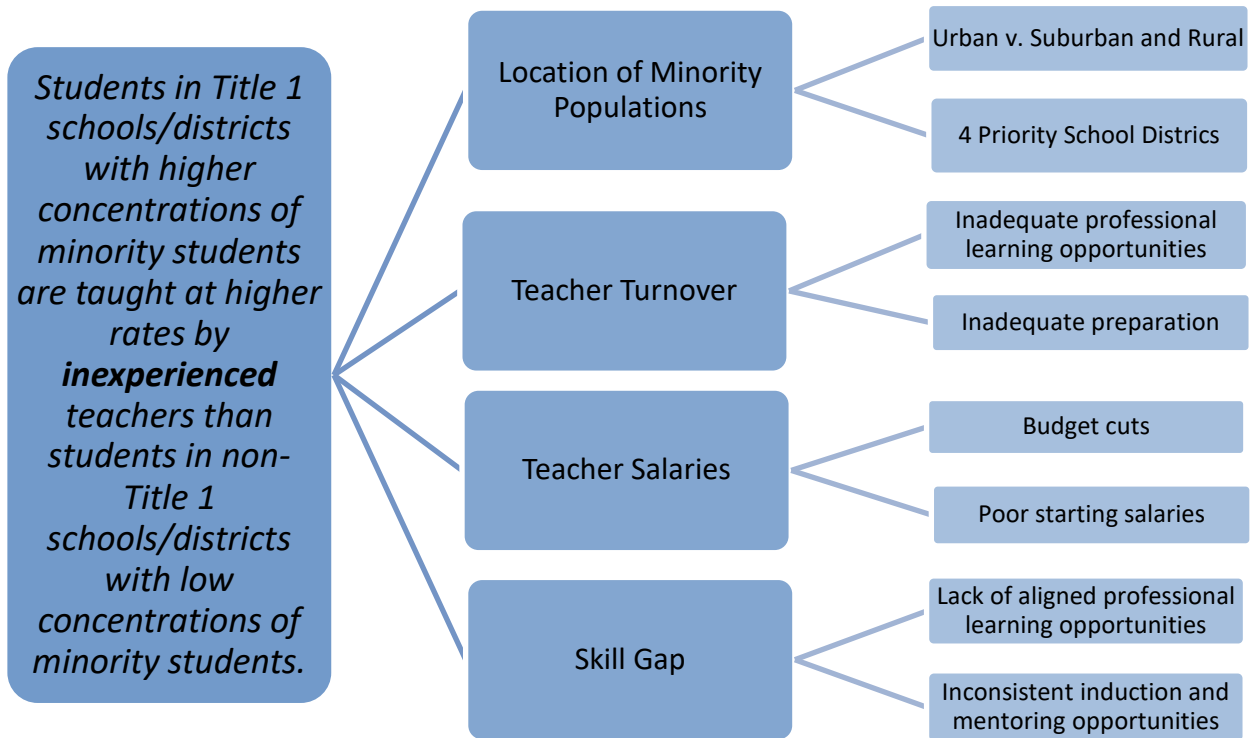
*Students in Title 1 schools/districts with higher concentrations of minority students are taught at higher rates by **inexperienced** teachers than students in non-Title 1 schools/districts with low concentrations of minority students.*

Location of Minority Populations

Urban v. Suburban and Rural

4 Priority School Districs

Teacher Turnover

Inadequate professional learning opportunities

Inadequate preparation

Teacher Salaries

Budget cuts

Poor starting salaries

Skill Gap

Lack of aligned professional learning opportunities

Inconsistent induction and mentoring opportunities